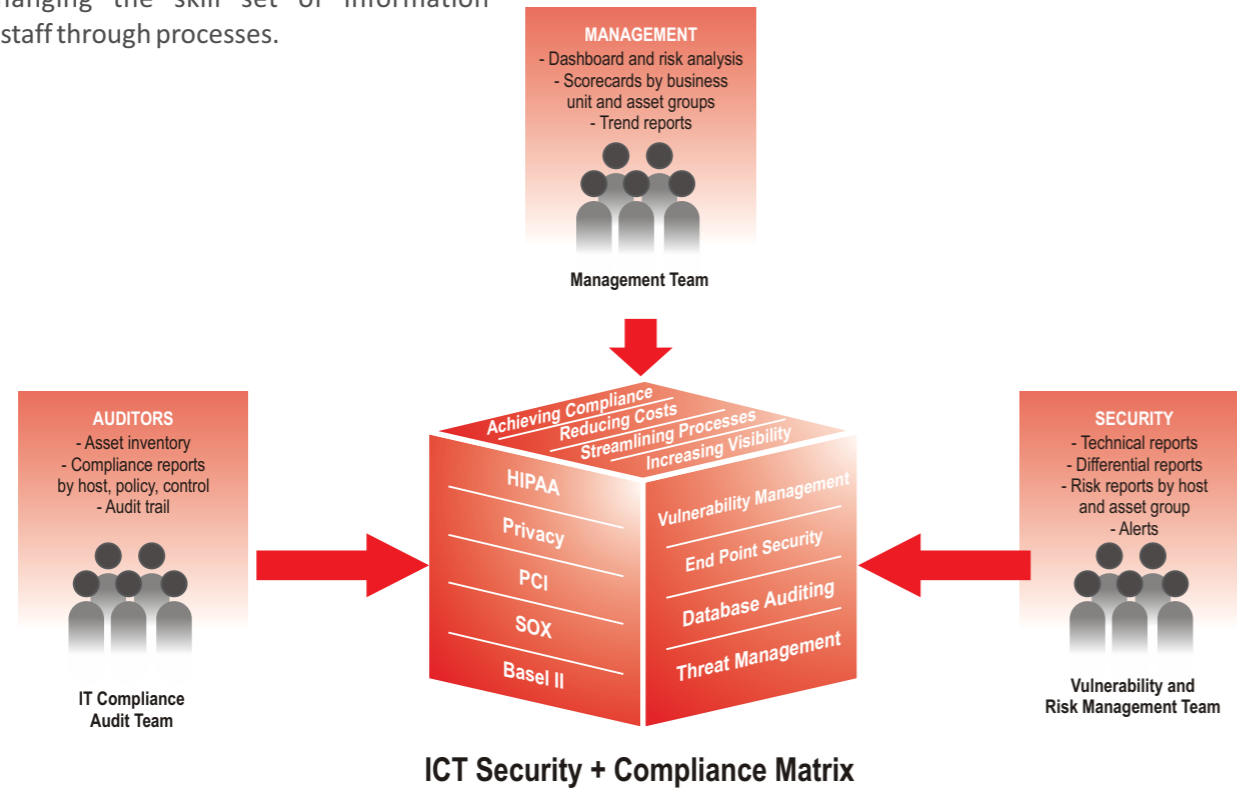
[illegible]anging the skill set of information staff through processes.

MANAGEMENT
- Dashboard and risk analysis
- Scorecards by business unit and asset groups
- Trend reports

Management Team

AUDITORS
- Asset inventory
- Compliance reports by host, policy, control
- Audit trail

IT Compliance Audit Team

Achieving Compliance
Reducing Costs
Streamlining Processes
Increasing Visibility

HIPAA
Privacy
PCI
SOX
Basel II

Vulnerability Management
End Point Security
Database Auditing
Threat Management

SECURITY
- Technical reports
- Differential reports
- Risk reports by host and asset group
- Alerts

Vulnerability and Risk Management Team

ICT Security + Compliance Matrix